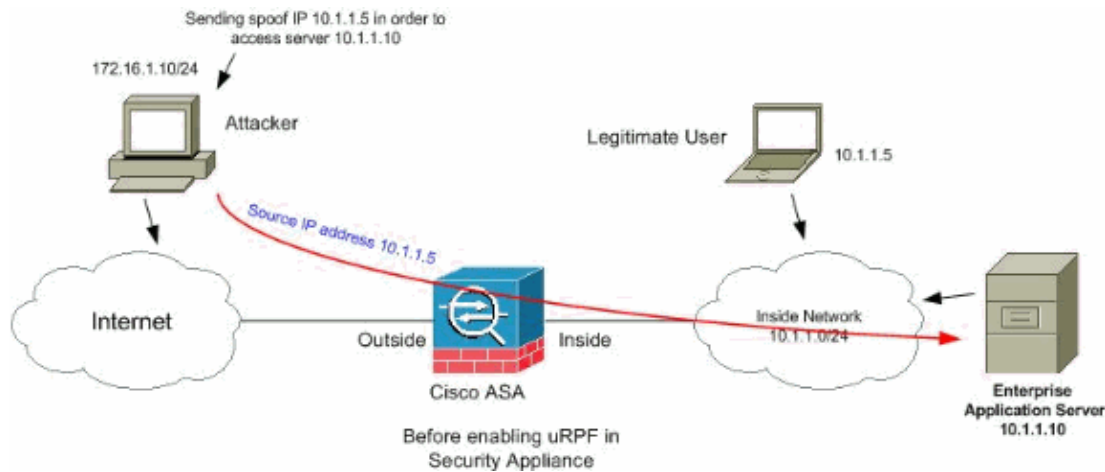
Sending spoof IP 10.1.1.5 in order to access server 10.1.1.10

172.16.1.10/24

Attacker

Legitimate User

10.1.1.5

Source IP address 10.1.1.5

Internet

Outside

Inside

Inside Network 10.1.1.0/24

Cisco ASA

Enterprise Application Server 10.1.1.10

Before enabling uRPF in Security Appliance